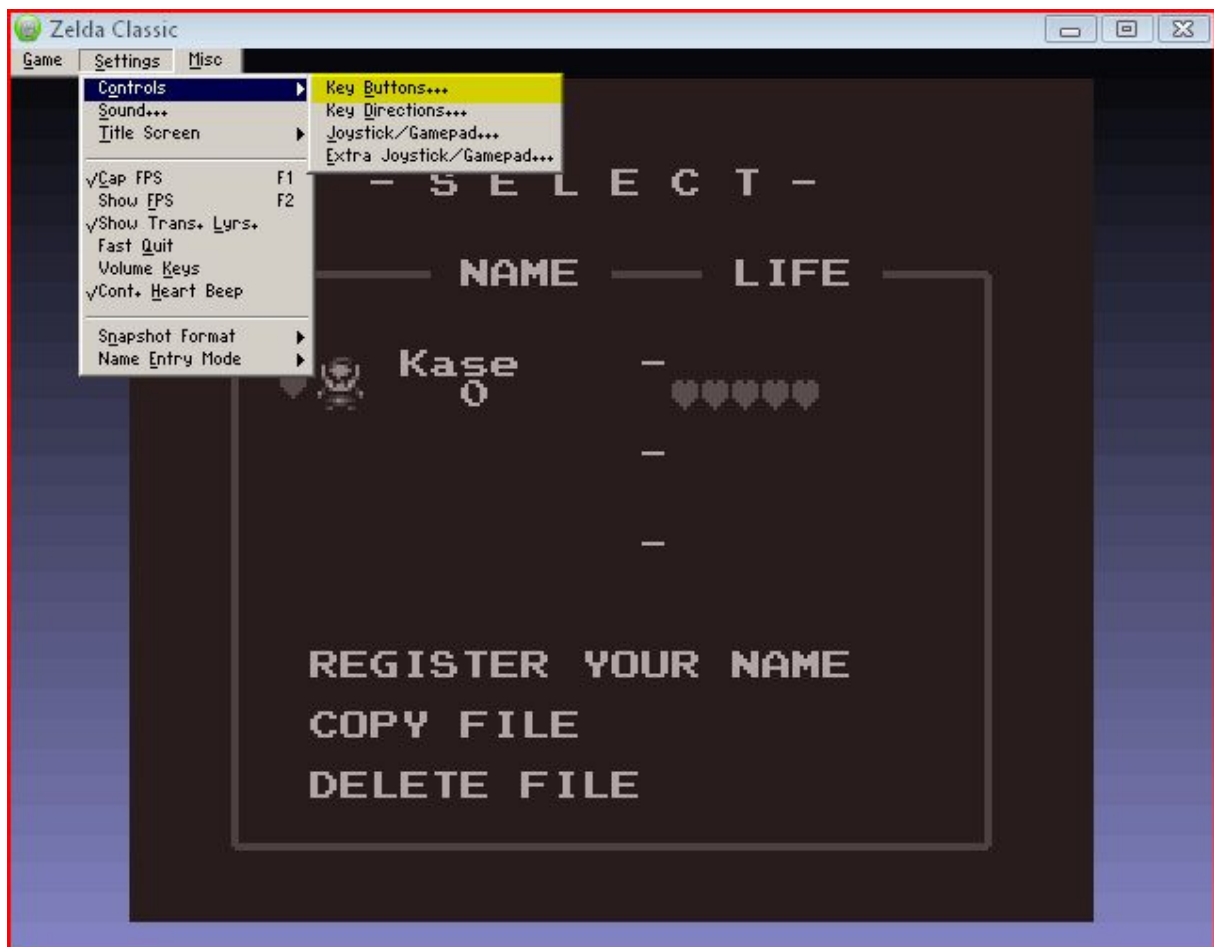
Zelda Classic

Game Settings Misc

Controls
Sound...
Title Screen

√Cap FPS F1
Show FPS F2
√Show Trans. Lyrs.
Fast Quit
Volume Keys
√Cont. Heart Beep

Snapshot Format
Name Entry Mode

Key Buttons...
Key Directions...
Joystick/Gamepad...
Extra Joystick/Gamepad...

- S E L E C T -

NAME LIFE

Kase
0

-

-

-

REGISTER YOUR NAME

COPY FILE

DELETE FILE